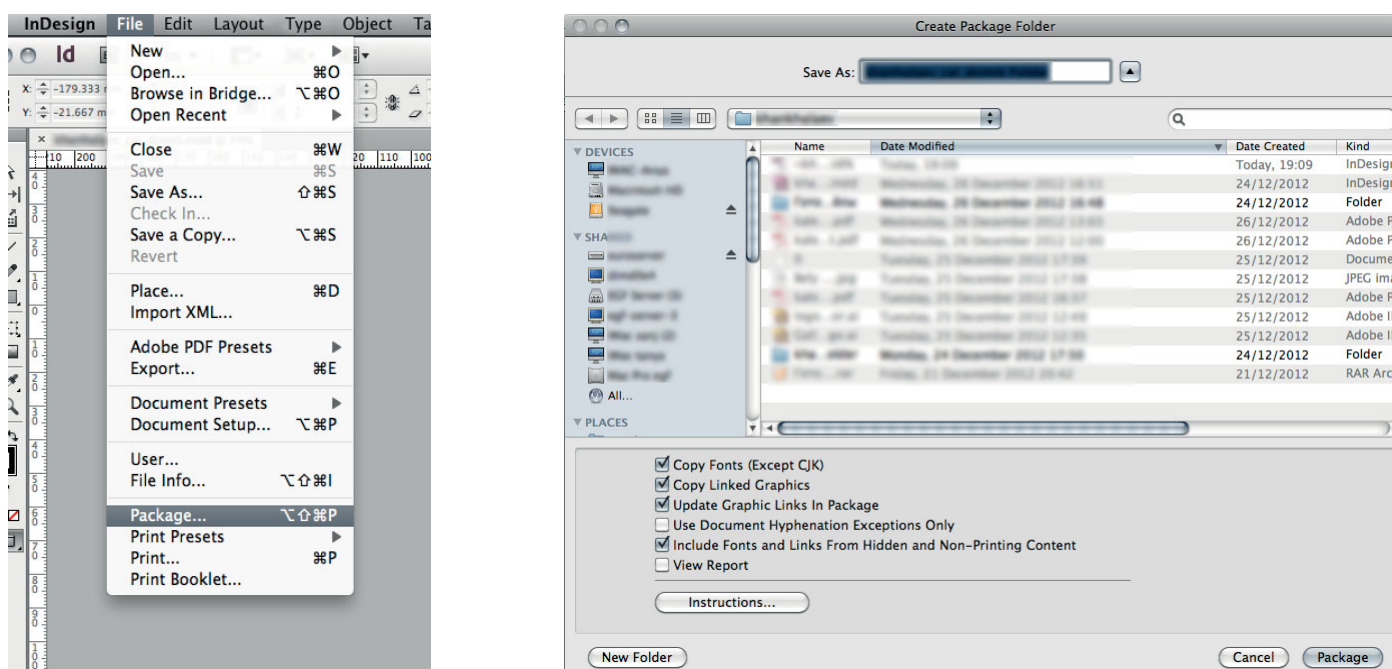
InDesign File Edit Layout Type Object Ta

Id

X: −179.333

Y: −21.667 m

New
Open... ⌘O
Browse in Bridge... ⌥⌘O
Open Recent
Close ⌘W
Save ⌘S
Save As... ⇧⌘S
Check In...
Save a Copy... ⌥⌘S
Revert
Place... ⌘D
Import XML...
Adobe PDF Presets
Export... ⌘E
Document Presets
Document Setup... ⌥⌘P
User...
File Info... ⌥⇧⌘I
Package... ⌥⇧⌘P
Print Presets
Print... ⌘P
Print Booklet...

10 200 20 110 100

Create Package Folder

Save As: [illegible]

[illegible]

DEVICES
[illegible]
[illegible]
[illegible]
SHA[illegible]
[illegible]
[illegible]
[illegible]
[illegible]
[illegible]
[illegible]
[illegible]
All...
PLACES

| Name | Date Modified | Date Created | Kind |
|---|---|---|---|
| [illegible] | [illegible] | Today, 19:09 | InDesig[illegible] |
| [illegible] | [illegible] | 24/12/2012 | InDesig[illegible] |
| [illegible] | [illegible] | 24/12/2012 | Folder |
| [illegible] | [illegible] | 26/12/2012 | Adobe P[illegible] |
| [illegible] | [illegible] | 26/12/2012 | Adobe P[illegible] |
| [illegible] | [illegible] | 25/12/2012 | Docume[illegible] |
| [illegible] | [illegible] | 25/12/2012 | JPEG ima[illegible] |
| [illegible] | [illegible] | 25/12/2012 | Adobe P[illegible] |
| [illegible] | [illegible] | 25/12/2012 | Adobe I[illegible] |
| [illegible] | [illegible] | 25/12/2012 | Adobe I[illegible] |
| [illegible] | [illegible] | 24/12/2012 | Folder |
| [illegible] | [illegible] | 21/12/2012 | RAR Arc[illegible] |

Copy Fonts (Except CJK)
Copy Linked Graphics
Update Graphic Links In Package
Use Document Hyphenation Exceptions Only
Include Fonts and Links From Hidden and Non-Printing Content
View Report

Instructions...

New Folder
Cancel
Package